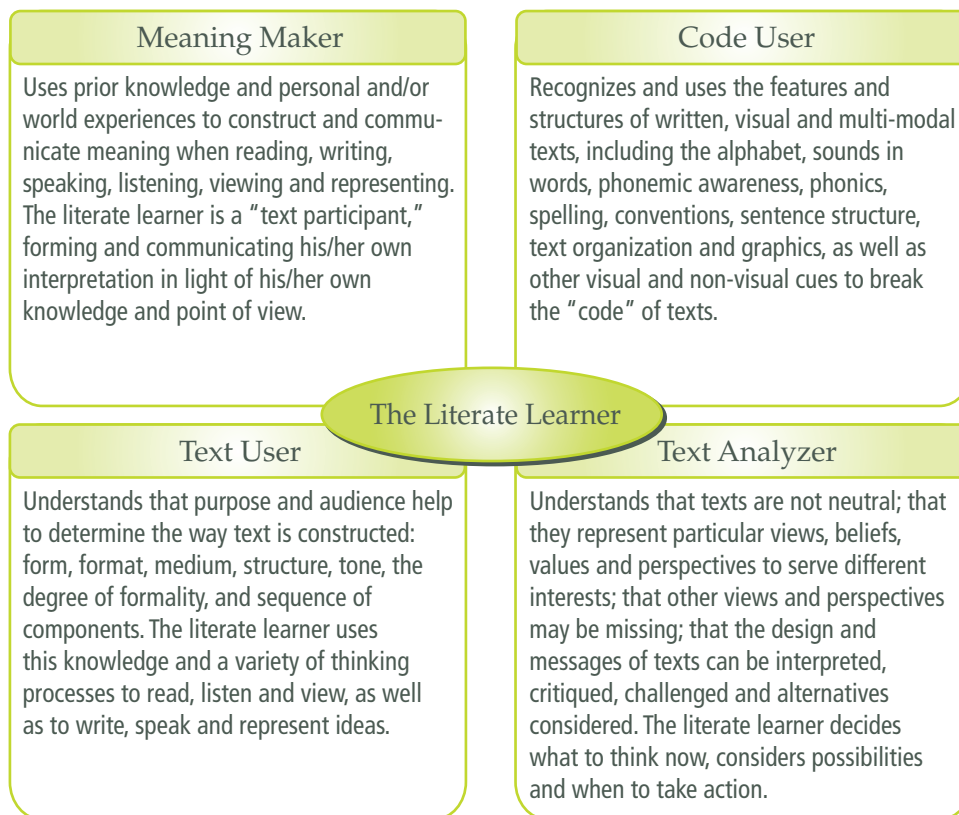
Meaning Maker

Uses prior knowledge and personal and/or world experiences to construct and communicate meaning when reading, writing, speaking, listening, viewing and representing. The literate learner is a "text participant," forming and communicating his/her own interpretation in light of his/her own knowledge and point of view.

Code User

Recognizes and uses the features and structures of written, visual and multi-modal texts, including the alphabet, sounds in words, phonemic awareness, phonics, spelling, conventions, sentence structure, text organization and graphics, as well as other visual and non-visual cues to break the "code" of texts.

The Literate Learner

Text User

Understands that purpose and audience help to determine the way text is constructed: form, format, medium, structure, tone, the degree of formality, and sequence of components. The literate learner uses this knowledge and a variety of thinking processes to read, listen and view, as well as to write, speak and represent ideas.

Text Analyzer

Understands that texts are not neutral; that they represent particular views, beliefs, values and perspectives to serve different interests; that other views and perspectives may be missing; that the design and messages of texts can be interpreted, critiqued, challenged and alternatives considered. The literate learner decides what to think now, considers possibilities and when to take action.